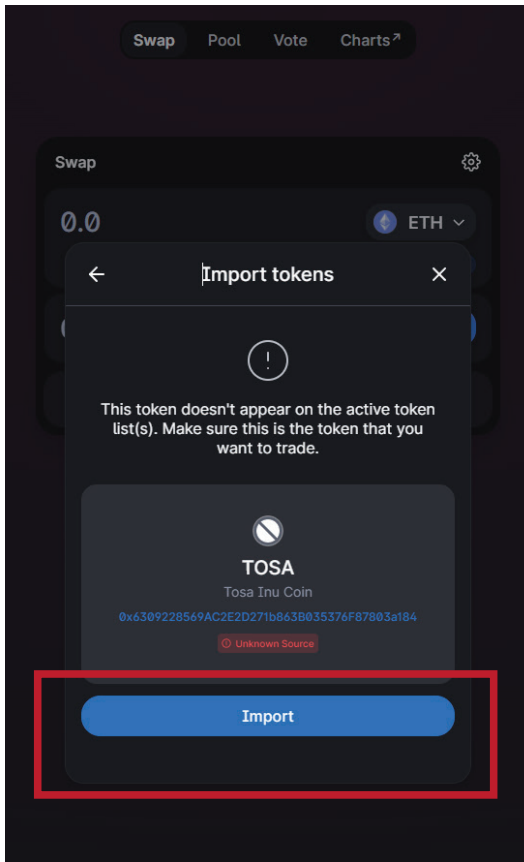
Swap Pool Vote Charts↗

Swap

0.0

ETH

Import tokens

This token doesn't appear on the active token list(s). Make sure this is the token that you want to trade.

TOSA

Tosa Inu Coin

0x6309228569AC2E2D271b863B035376F87803a184

Unknown Source

Import